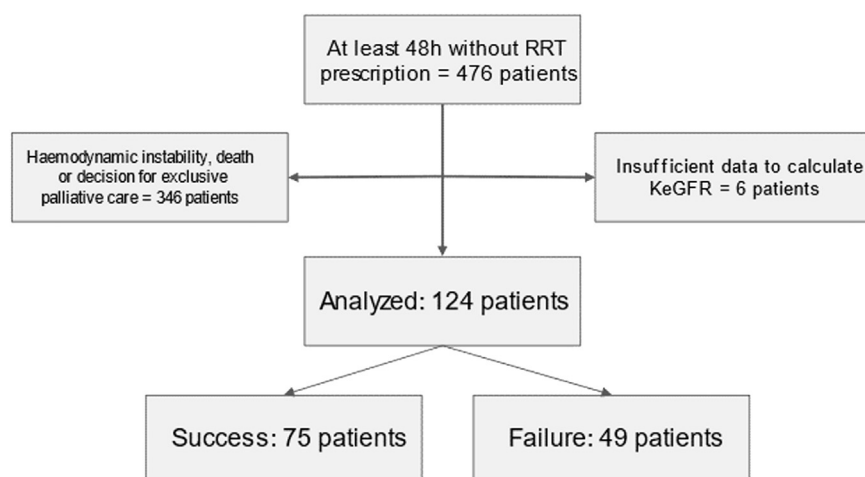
At least 48h without RRT prescription = 476 patients

Haemodynamic instability, death or decision for exclusive palliative care = 346 patients

Insufficient data to calculate KeGFR = 6 patients

Analyzed: 124 patients

Success: 75 patients

Failure: 49 patients